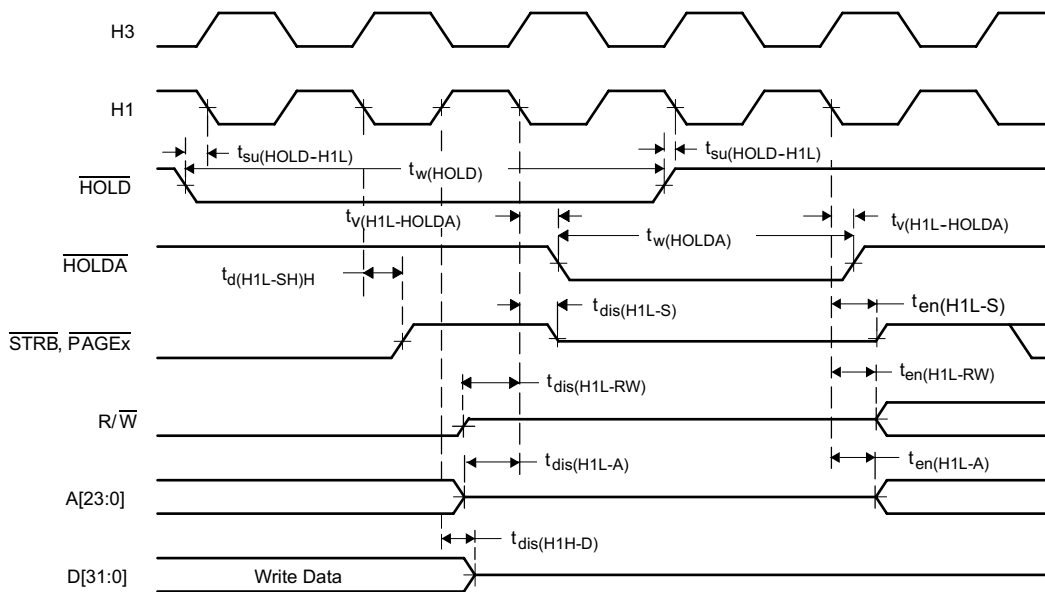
H3

H1

$t_{su(HOLD-H1L)}$

$t_{w(HOLD)}$

$t_{su(HOLD-H1L)}$

$\overline{HOLD}$

$t_{v(H1L-HOLDA)}$

$t_{w(HOLDA)}$

$t_{v(H1L-HOLDA)}$

$\overline{HOLDA}$

$t_{d(H1L-SH)H}$

$t_{dis(H1L-S)}$

$t_{en(H1L-S)}$

$\overline{STRB}$, $\overline{PAGEx}$

$t_{dis(H1L-RW)}$

$t_{en(H1L-RW)}$

R/$\overline{W}$

$t_{dis(H1L-A)}$

$t_{en(H1L-A)}$

A[23:0]

$t_{dis(H1H-D)}$

D[31:0]

Write Data